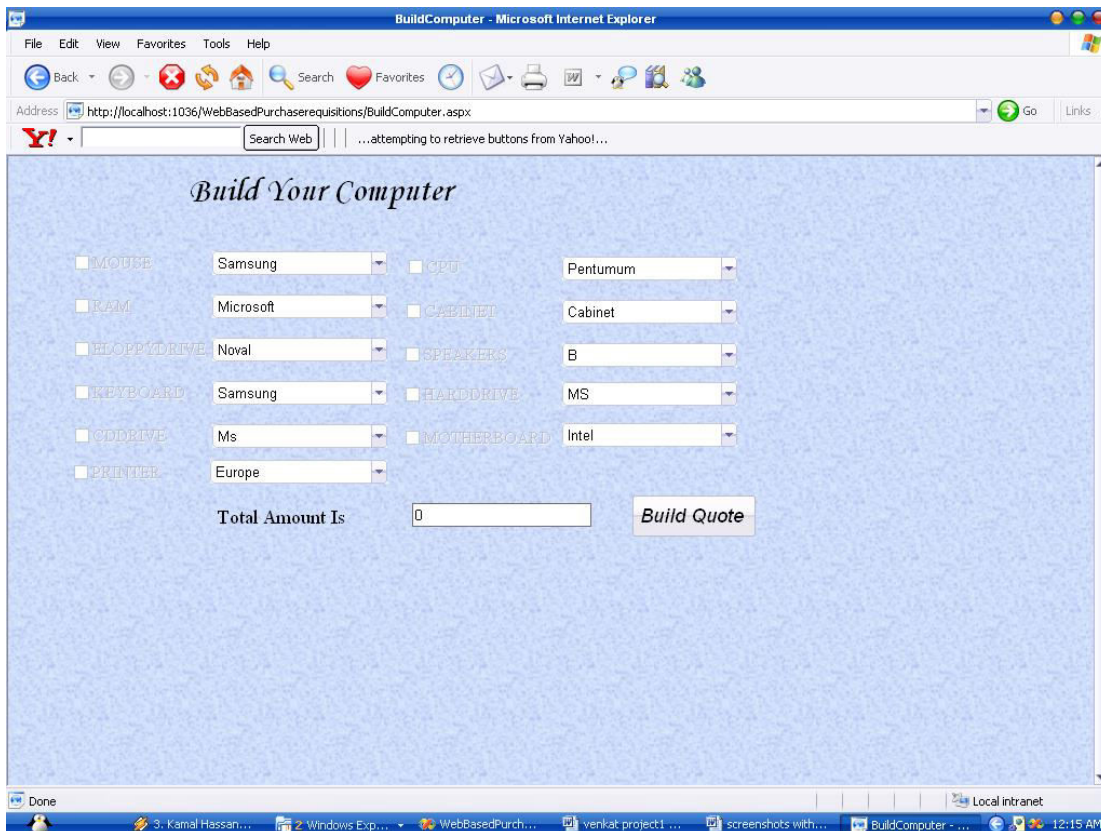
BuildComputer - Microsoft Internet Explorer

File Edit View Favorites Tools Help

Back Search Favorites

Address http://localhost:1036/WebBasedPurchaserequisitions/BuildComputer.aspx Go Links

Y! Search Web ...attempting to retrieve buttons from Yahoo!...

Build Your Computer

MOUSE Samsung
CPU Pentumum
RAM Microsoft
CABINET Cabinet
FLOPPYDRIVE Noval
SPEAKERS B
KEYBOARD Samsung
HARDDRIVE MS
CDDRIVE Ms
MOTHERBOARD Intel
PRINTER Europe

Total Amount Is 0 Build Quote

Done Local intranet

3. Kamal Hassan... 2 Windows Exp... WebBasedPurch... venkat project1 ... screenshots with... BuildComputer - ... 12:15 AM